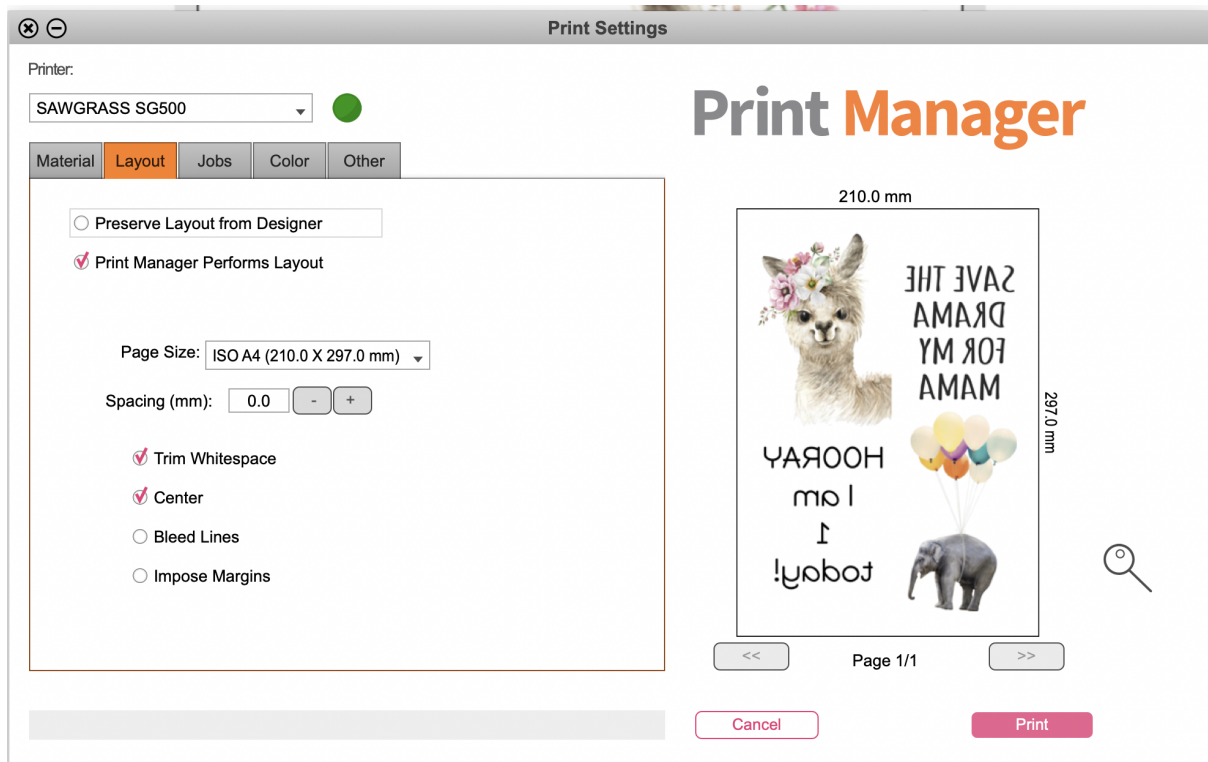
Print Settings

Printer:

SAWGRASS SG500

Material | Layout | Jobs | Color | Other

Preserve Layout from Designer

Print Manager Performs Layout

Page Size: ISO A4 (210.0 X 297.0 mm)

Spacing (mm): 0.0 - +

Trim Whitespace

Center

Bleed Lines

Impose Margins

Print Manager

210.0 mm

297.0 mm

SAVE THE DRAMA FOR MY MAMA

HOORAY I am 1 today!

<<

Page 1/1

>>

Cancel

Print